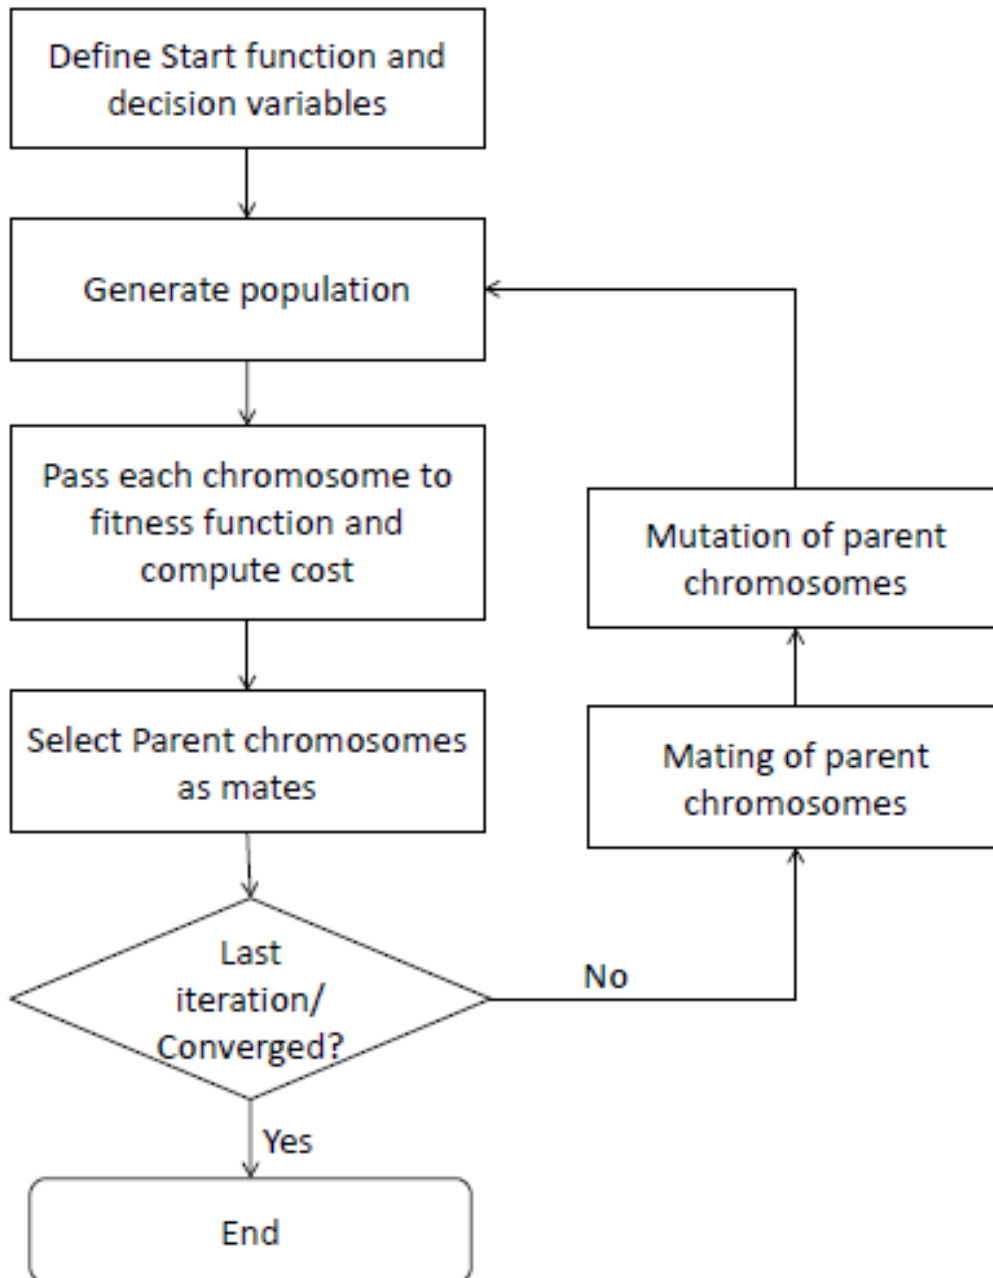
Define Start function and decision variables

Generate population

Pass each chromosome to fitness function and compute cost

Select Parent chromosomes as mates

Last iteration/ Converged?

No

Yes

End

Mating of parent chromosomes

Mutation of parent chromosomes